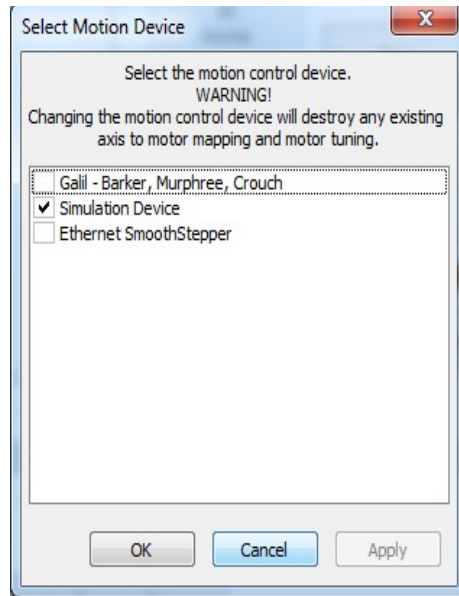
Select Motion Device

X

Select the motion control device.
WARNING!
Changing the motion control device will destroy any existing axis to motor mapping and motor tuning.

Galil - Barker, Murphree, Crouch
✔ Simulation Device
Ethernet SmoothStepper

OK
Cancel
Apply